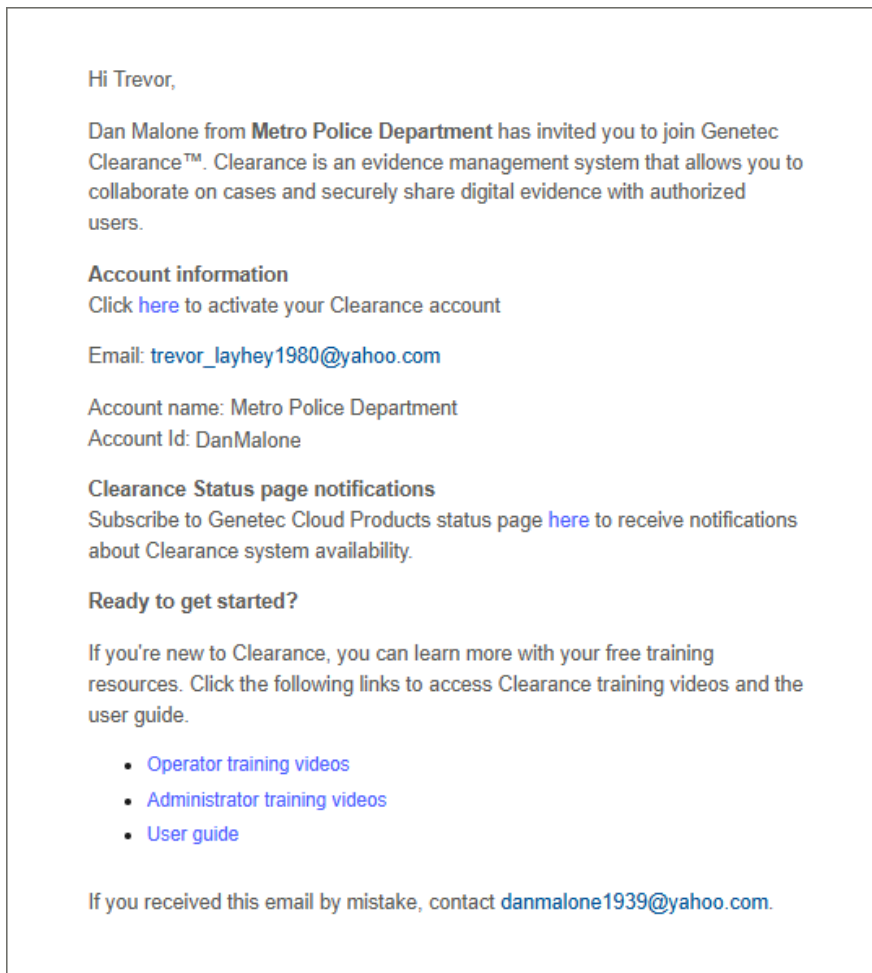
Hi Trevor,

Dan Malone from **Metro Police Department** has invited you to join Genetec Clearance™. Clearance is an evidence management system that allows you to collaborate on cases and securely share digital evidence with authorized users.

**Account information**
Click here to activate your Clearance account

Email: trevor_layhey1980@yahoo.com

Account name: Metro Police Department
Account Id: DanMalone

**Clearance Status page notifications**
Subscribe to Genetec Cloud Products status page here to receive notifications about Clearance system availability.

**Ready to get started?**

If you're new to Clearance, you can learn more with your free training resources. Click the following links to access Clearance training videos and the user guide.

- Operator training videos
- Administrator training videos
- User guide

If you received this email by mistake, contact danmalone1939@yahoo.com.